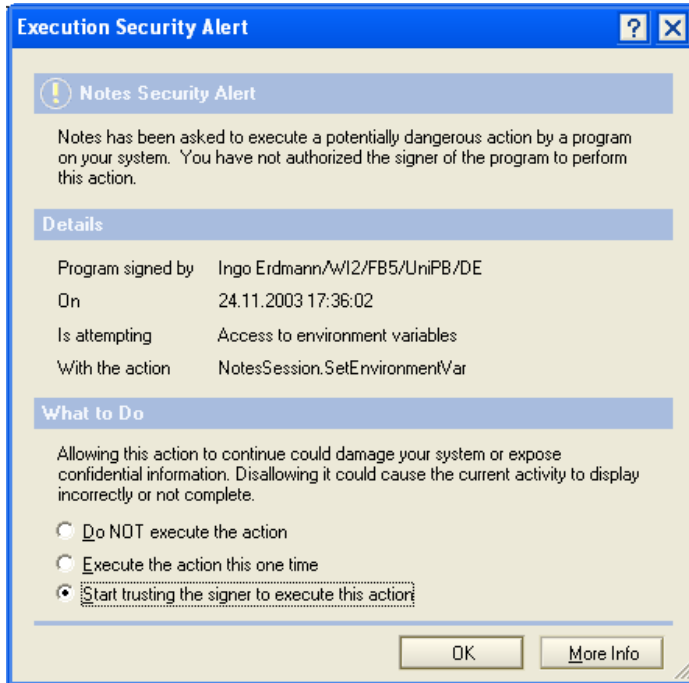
Execution Security Alert

? X

Notes Security Alert

Notes has been asked to execute a potentially dangerous action by a program on your system. You have not authorized the signer of the program to perform this action.

Details

| Program signed by | Ingo Erdmann/WI2/FB5/UniPB/DE |
|---|---|
| On | 24.11.2003 17:36:02 |
| Is attempting | Access to environment variables |
| With the action | NotesSession.SetEnvironmentVar |

What to Do

Allowing this action to continue could damage your system or expose confidential information. Disallowing it could cause the current activity to display incorrectly or not complete.

Do NOT execute the action

Execute the action this one time

Start trusting the signer to execute this action

OK

More Info